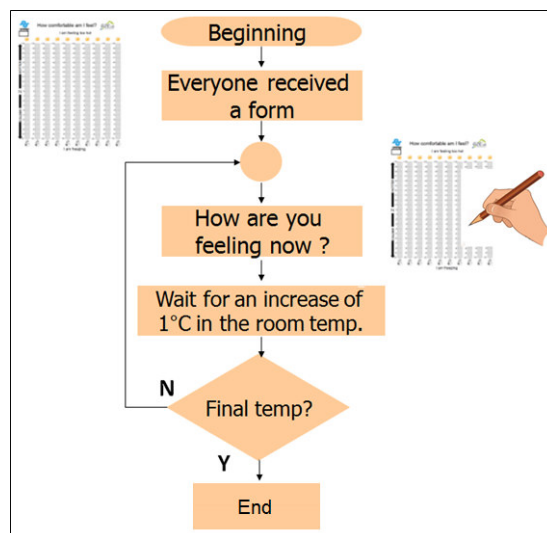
How comfortable am I feel?
I am feeling too hot
I am freezing

Beginning

Everyone received a form

How comfortable am I feel?
I am feeling too hot
I am freezing

How are you feeling now ?

Wait for an increase of 1°C in the room temp.

N

Final temp?

Y

End